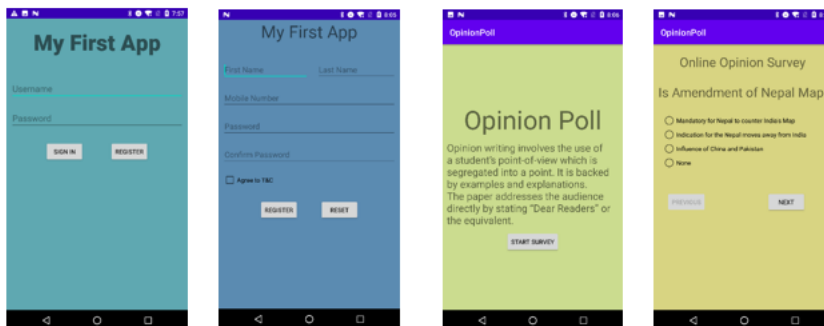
7:57

My First App

Username

Password

SIGN IN

REGISTER

8:05

My First App

First Name

Last Name

Mobile Number

Password

Confirm Password

Agree to T&C

REGISTER

RESET

8:06

OpinionPoll

Opinion Poll

Opinion writing involves the use of a student's point-of-view which is segregated into a point. It is backed by examples and explanations. The paper addresses the audience directly by stating "Dear Readers" or the equivalent.

START SURVEY

OpinionPoll

Online Opinion Survey

Is Amendment of Nepal Map

Mandatory for Nepal to counter India's Map

Indication for the Nepal moves away from India

Influence of China and Pakistan

None

PREVIOUS

NEXT